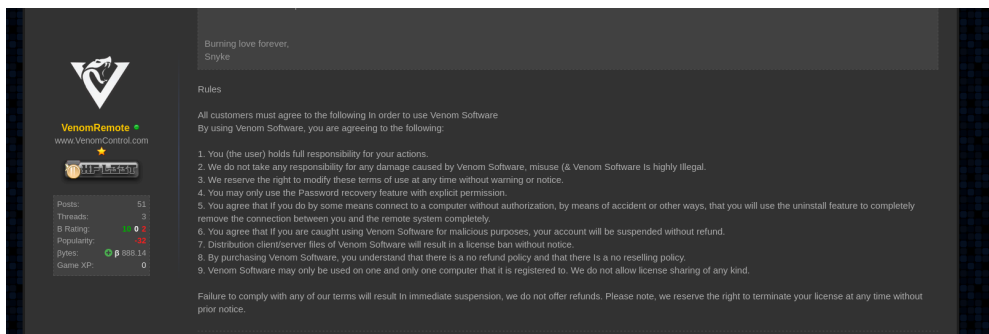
Burning love forever,
Snyke

VenomRemote
www.VenomControl.com

Posts: 51
Threads: 3
B Rating: 10 0 2
Popularity: -32
βytes: β 888.14
Game XP: 0

Rules

All customers must agree to the following In order to use Venom Software
By using Venom Software, you are agreeing to the following:

1. You (the user) holds full responsibility for your actions.
2. We do not take any responsibility for any damage caused by Venom Software, misuse (& Venom Software Is highly Illegal.
3. We reserve the right to modify these terms of use at any time without warning or notice.
4. You may only use the Password recovery feature with explicit permission.
5. You agree that If you do by some means connect to a computer without authorization, by means of accident or other ways, that you will use the uninstall feature to completely remove the connection between you and the remote system completely.
6. You agree that If you are caught using Venom Software for malicious purposes, your account will be suspended without refund.
7. Distribution client/server files of Venom Software will result in a license ban without notice.
8. By purchasing Venom Software, you understand that there is a no refund policy and that there Is a no reselling policy.
9. Venom Software may only be used on one and only one computer that it is registered to. We do not allow license sharing of any kind.

Failure to comply with any of our terms will result In immediate suspension, we do not offer refunds. Please note, we reserve the right to terminate your license at any time without prior notice.